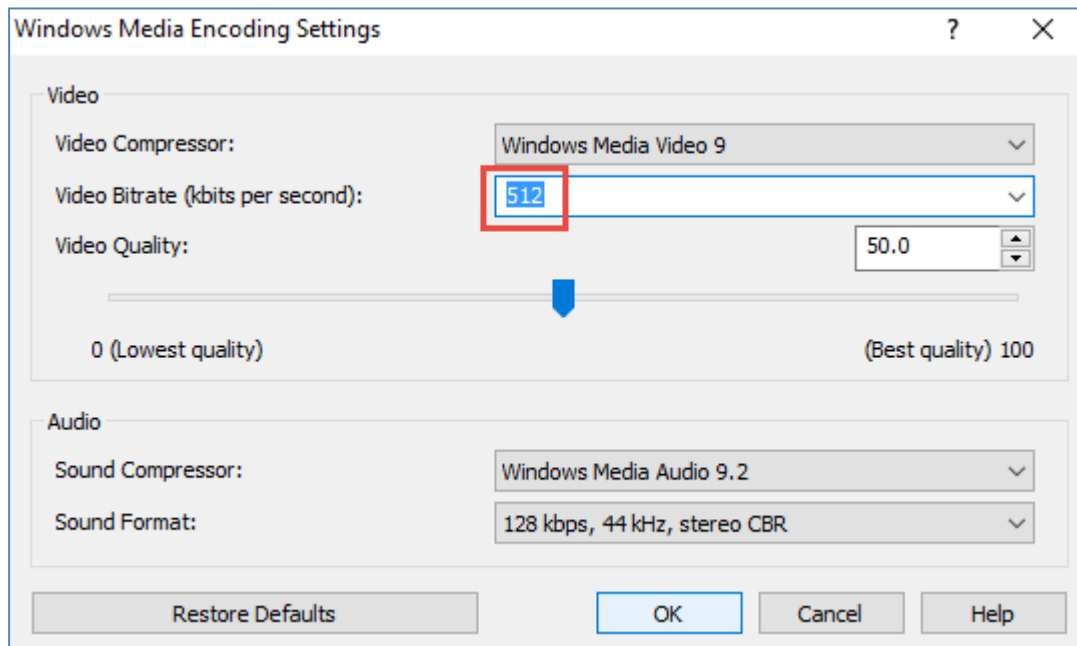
Windows Media Encoding Settings
?
X

Video

Video Compressor:
Windows Media Video 9

Video Bitrate (kbits per second):
512

Video Quality:
50.0

0 (Lowest quality)
(Best quality) 100

Audio

Sound Compressor:
Windows Media Audio 9.2

Sound Format:
128 kbps, 44 kHz, stereo CBR

Restore Defaults
OK
Cancel
Help